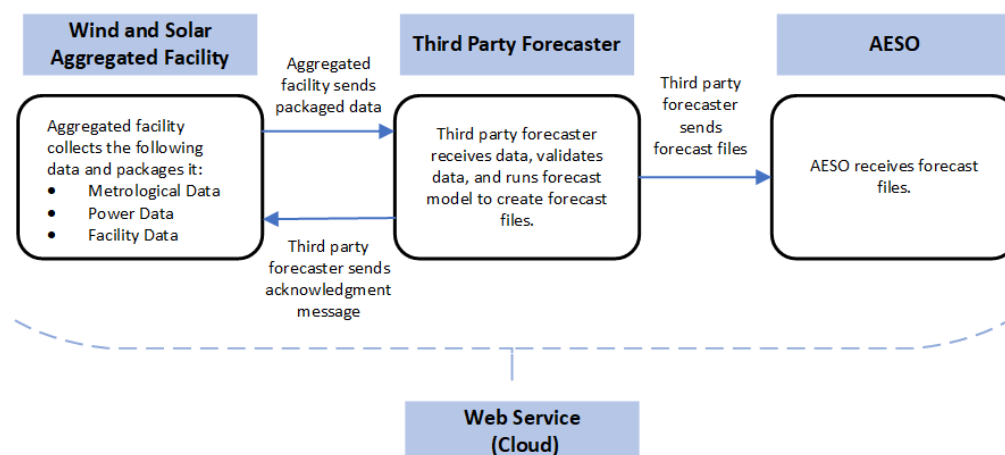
Wind and Solar Aggregated Facility

Third Party Forecaster

AESO

Aggregated facility sends packaged data

Aggregated facility collects the following data and packages it:
- Metrological Data
- Power Data
- Facility Data

Third party forecaster receives data, validates data, and runs forecast model to create forecast files.

Third party forecaster sends forecast files

AESO receives forecast files.

Third party forecaster sends acknowledgment message

Web Service (Cloud)